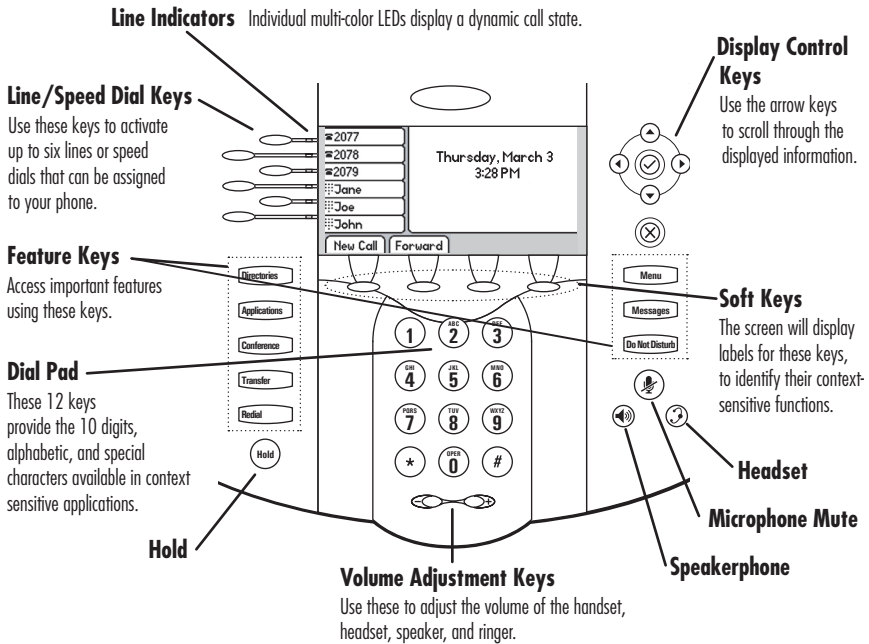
Line Indicators Individual multi-color LEDs display a dynamic call state.

Display Control Keys
Use the arrow keys to scroll through the displayed information.

Line/Speed Dial Keys
Use these keys to activate up to six lines or speed dials that can be assigned to your phone.

2077
2078
2079
Jane
Joe
John

Thursday, March 3
3:28 PM

New Call
Forward

Feature Keys
Access important features using these keys.

Directories
Applications
Conference
Transfer
Redial
Hold

Menu
Messages
Do Not Disturb

Soft Keys
The screen will display labels for these keys, to identify their context-sensitive functions.

Dial Pad
These 12 keys provide the 10 digits, alphabetic, and special characters available in context sensitive applications.

1
ABC 2
DEF 3
GHI 4
JKL 5
MNO 6
PQRS 7
TUV 8
WXYZ 9
*
OPER 0
#

Headset

Microphone Mute

Hold

Speakerphone

Volume Adjustment Keys
Use these to adjust the volume of the handset, headset, speaker, and ringer.